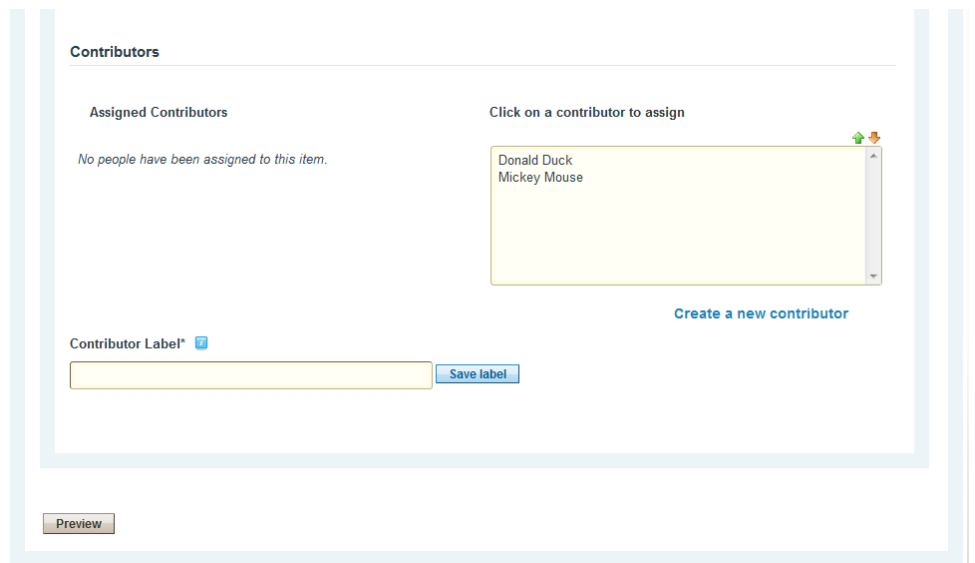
Contributors

Assigned Contributors

No people have been assigned to this item.

Click on a contributor to assign

Donald Duck
Mickey Mouse

Create a new contributor

Contributor Label*

Save label

Preview